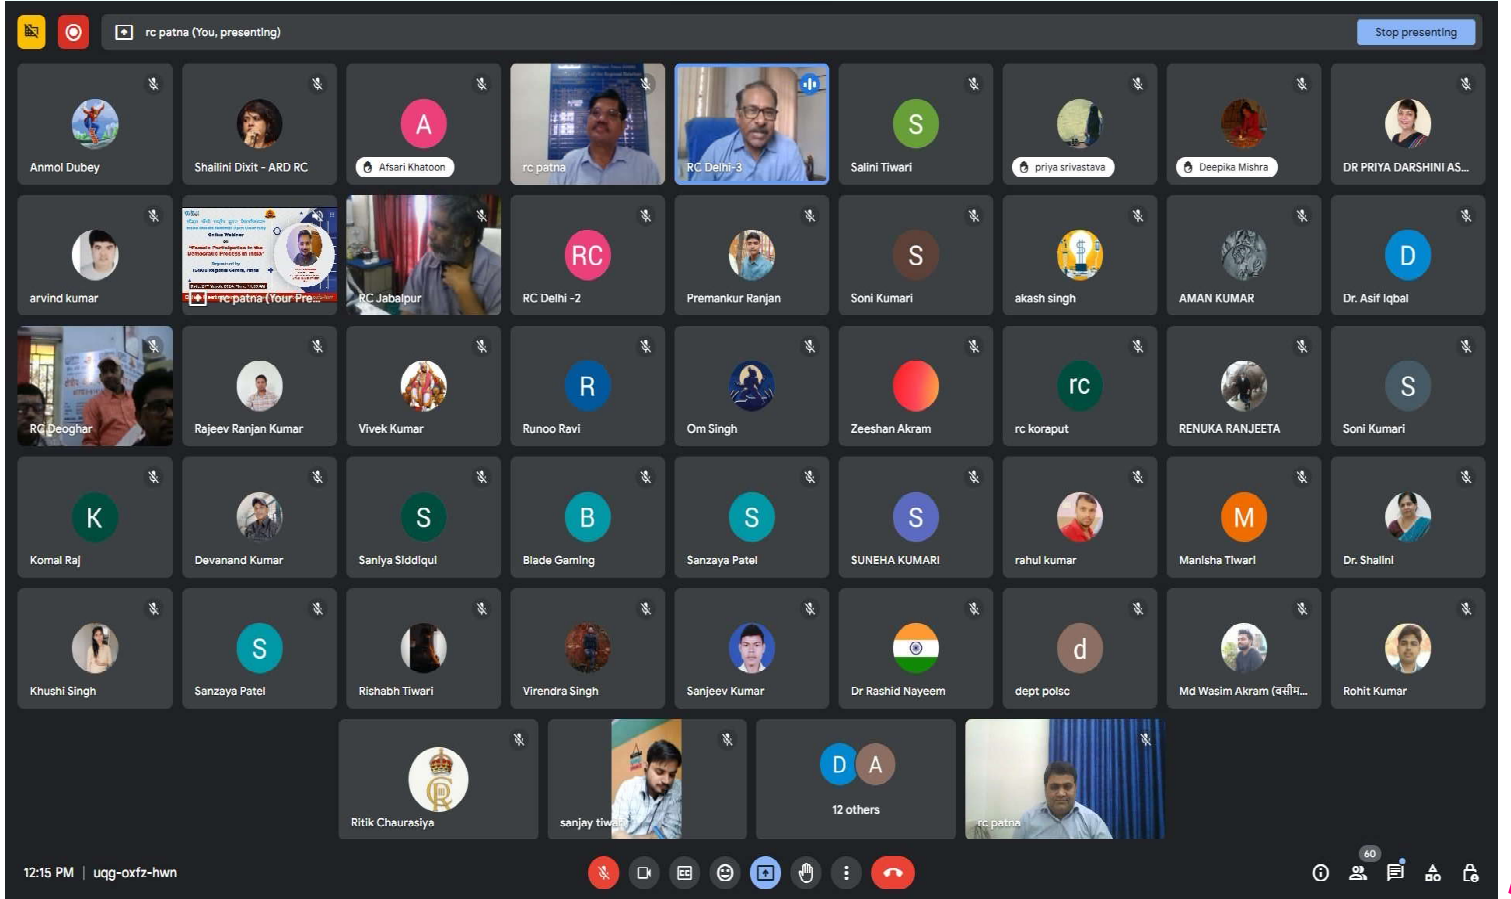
rc patna (You, presenting)

Stop presenting

Anmol Dubey
Shailini Dixit - ARD RC
A
Afsari Khatoon
rc patna
RC Delhi-3
S
Salini Tiwari
priya srivastava
Deepika Mishra
DR PRIYA DARSHINI AS...

arvind kumar
rc patna (Your Pre...
RC Jabalpur
RC
RC Delhi -2
Premankur Ranjan
S
Soni Kumari
akash singh
AMAN KUMAR
D
Dr. Asif Iqbal

RC Deoghar
Rajeev Ranjan Kumar
Vivek Kumar
R
Runoo Ravi
Om Singh
Zeeshan Akram
rc
rc koraput
RENUKA RANJEETA
S
Soni Kumari

K
Komal Raj
Devanand Kumar
S
Saniya Siddiqui
B
Blade Gaming
S
Sanzaya Patel
S
SUNEHA KUMARI
rahul kumar
M
Manisha Tiwari
Dr. Shalini

Khushi Singh
S
Sanzaya Patel
Rishabh Tiwari
Virendra Singh
Sanjeev Kumar
Dr Rashid Nayeem
d
dept polsc
Md Wasim Akram (वसीम...
Rohit Kumar

Ritik Chaurasiya
sanjay tiwa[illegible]
D A
12 others
rc patna

12:15 PM | uqg-oxfz-hwn
60